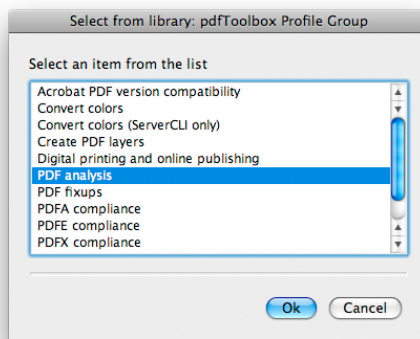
Select from library: pdfToolbox Profile Group

Select an item from the list

Acrobat PDF version compatibility
Convert colors
Convert colors (ServerCLI only)
Create PDF layers
Digital printing and online publishing
PDF analysis
PDF fixups
PDFA compliance
PDFE compliance
PDFX compliance

Ok
Cancel